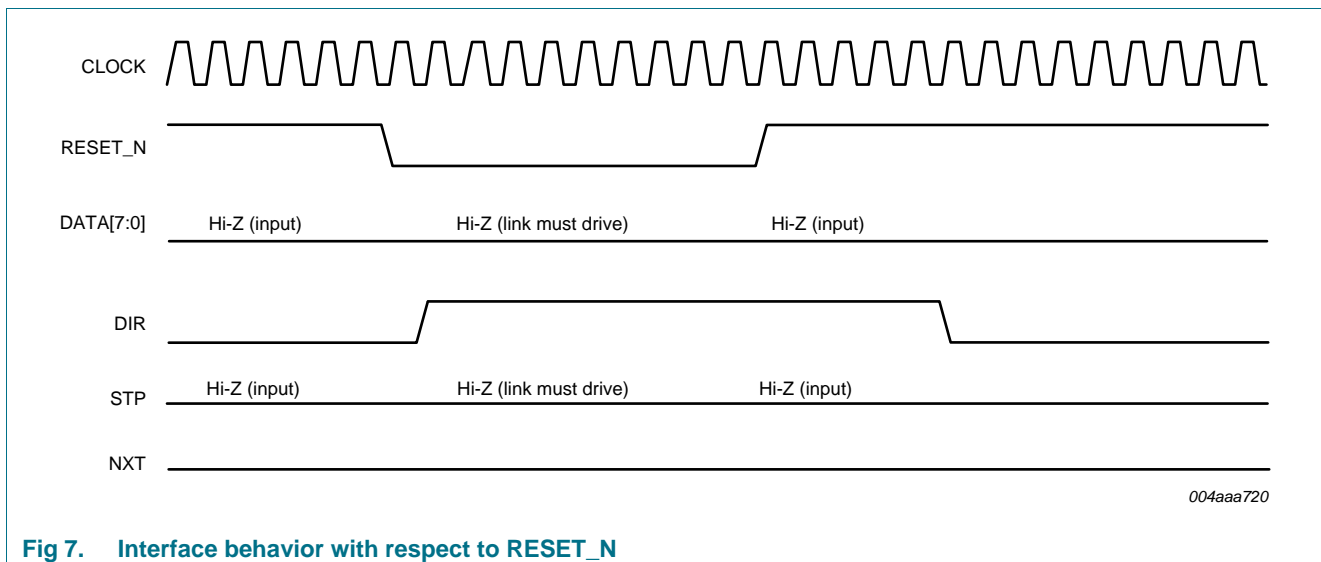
CLOCK

RESET_N

DATA[7:0] Hi-Z (input) Hi-Z (link must drive) Hi-Z (input)

DIR

STP Hi-Z (input) Hi-Z (link must drive) Hi-Z (input)

NXT

004aaa720

Fig 7. Interface behavior with respect to RESET_N